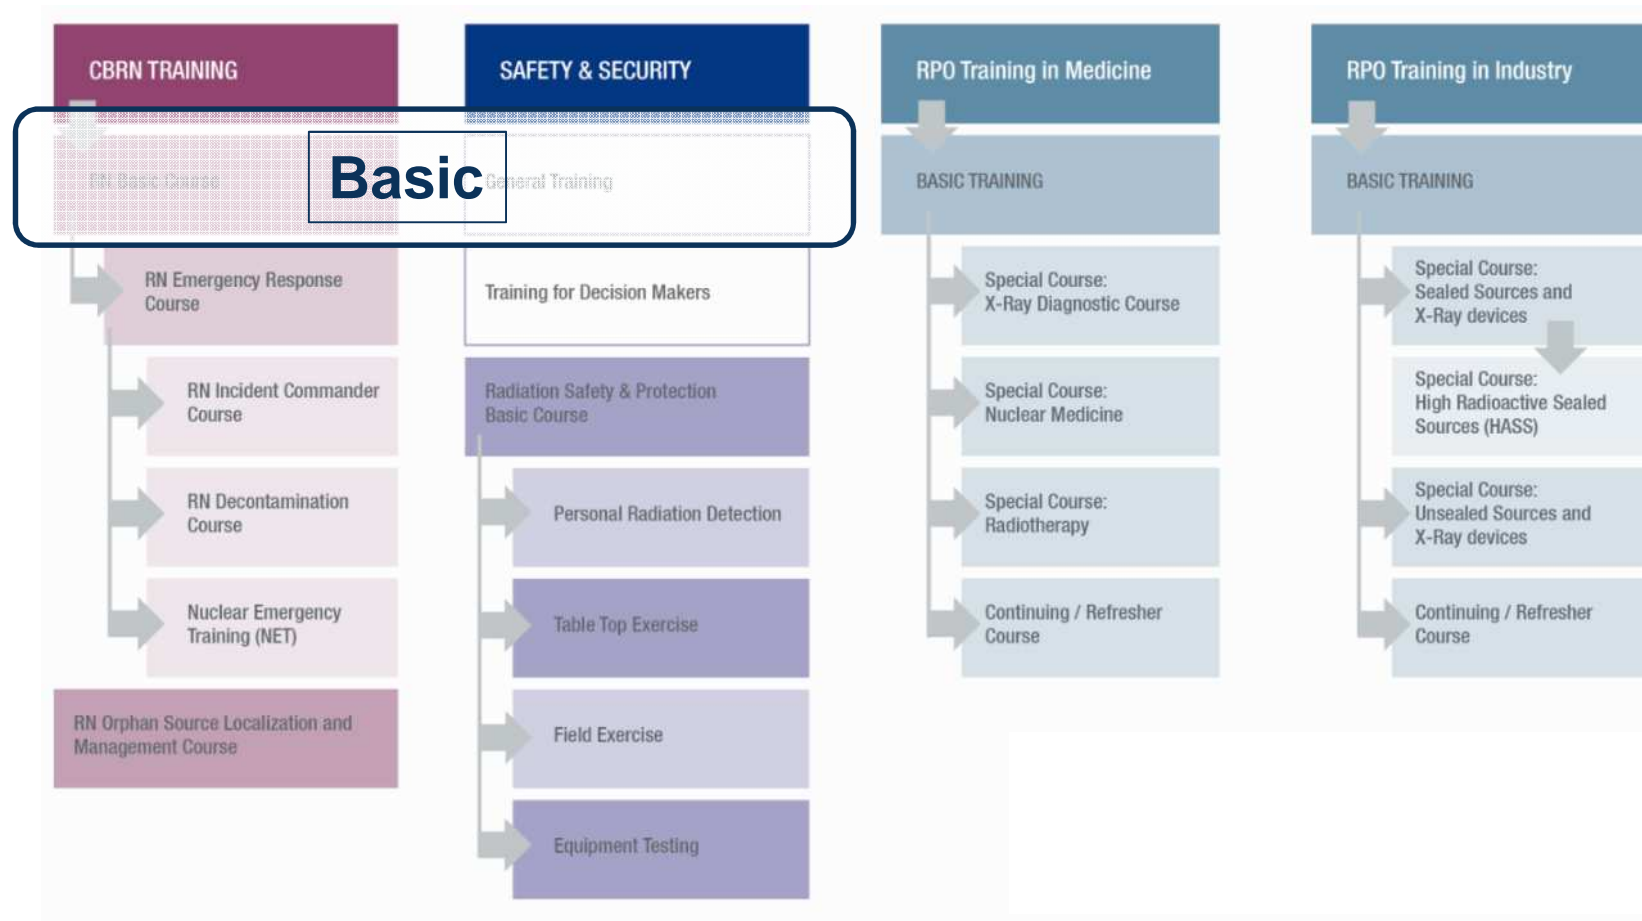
CBRN TRAINING

RN Basic Course

Basic

RN Emergency Response Course

RN Incident Commander Course

RN Decontamination Course

Nuclear Emergency Training (NET)

RN Orphan Source Localization and Management Course

SAFETY & SECURITY

General Training

Training for Decision Makers

Radiation Safety & Protection Basic Course

Personal Radiation Detection

Table Top Exercise

Field Exercise

Equipment Testing

RPO Training in Medicine

BASIC TRAINING

Special Course: X-Ray Diagnostic Course

Special Course: Nuclear Medicine

Special Course: Radiotherapy

Continuing / Refresher Course

RPO Training in Industry

BASIC TRAINING

Special Course: Sealed Sources and X-Ray devices

Special Course: High Radioactive Sealed Sources (HASS)

Special Course: Unsealed Sources and X-Ray devices

Continuing / Refresher Course